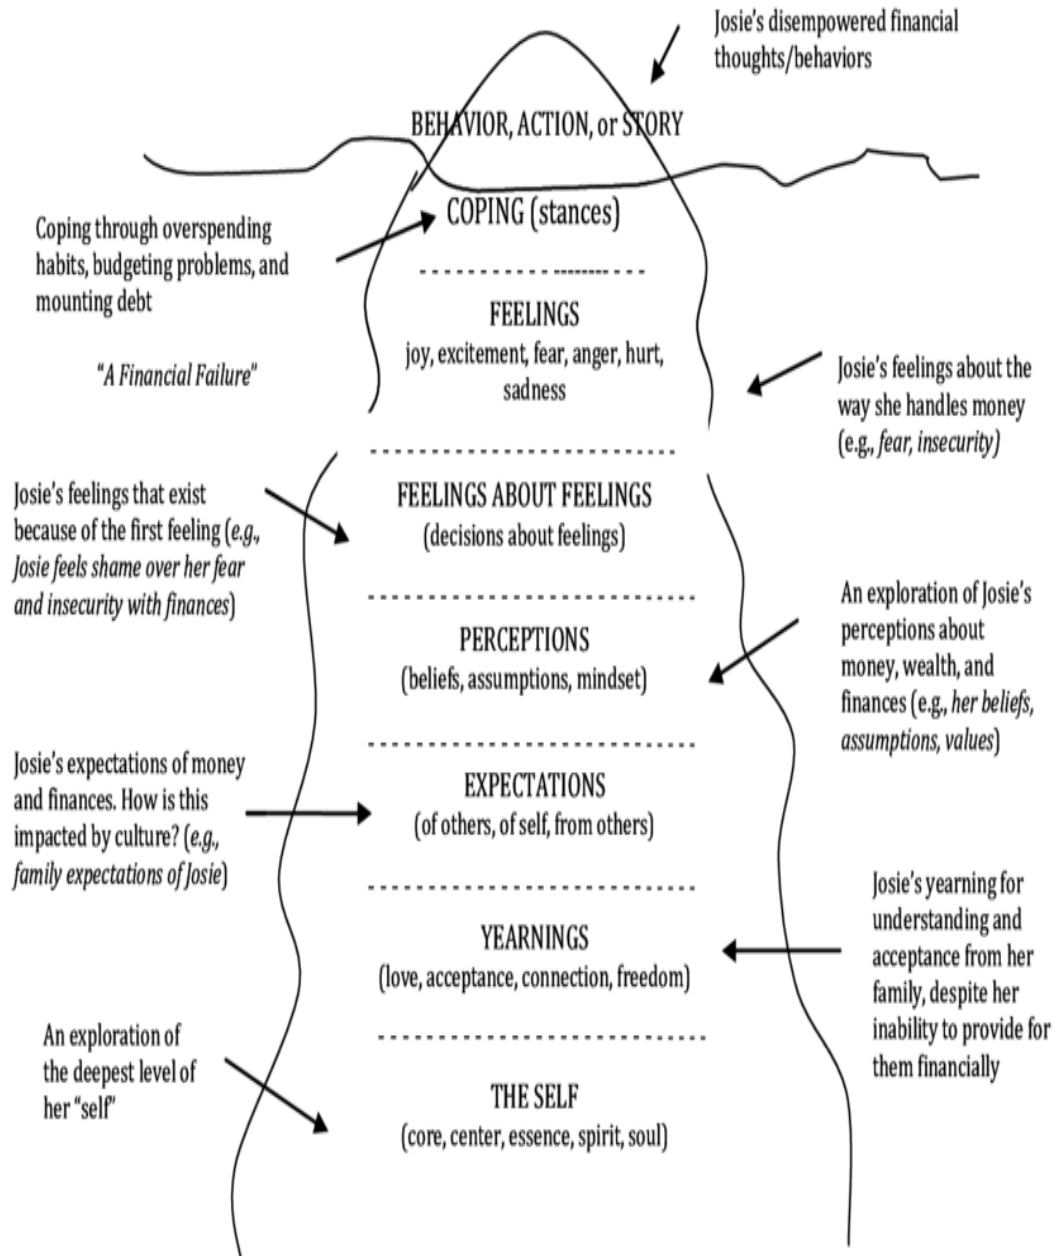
Josie's disempowered financial thoughts/behaviors

BEHAVIOR, ACTION, or STORY

Coping through overspending habits, budgeting problems, and mounting debt

COPING (stances)

"A Financial Failure"

FEELINGS
joy, excitement, fear, anger, hurt, sadness

Josie's feelings about the way she handles money (e.g., *fear, insecurity*)

Josie's feelings that exist because of the first feeling (*e.g., Josie feels shame over her fear and insecurity with finances*)

FEELINGS ABOUT FEELINGS
(decisions about feelings)

An exploration of Josie's perceptions about money, wealth, and finances (e.g., *her beliefs, assumptions, values*)

PERCEPTIONS
(beliefs, assumptions, mindset)

Josie's expectations of money and finances. How is this impacted by culture? (*e.g., family expectations of Josie*)

EXPECTATIONS
(of others, of self, from others)

Josie's yearning for understanding and acceptance from her family, despite her inability to provide for them financially

YEARNINGS
(love, acceptance, connection, freedom)

An exploration of the deepest level of her "self"

THE SELF
(core, center, essence, spirit, soul)